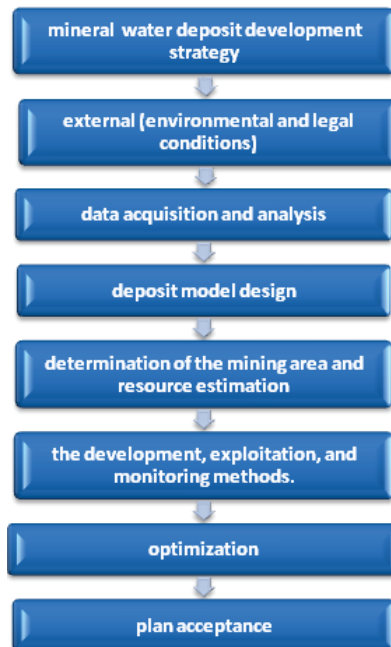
mineral water deposit development strategy

external (environmental and legal conditions)

data acquisition and analysis

deposit model design

determination of the mining area and resource estimation

the development, exploitation, and monitoring methods.

optimization

plan acceptance